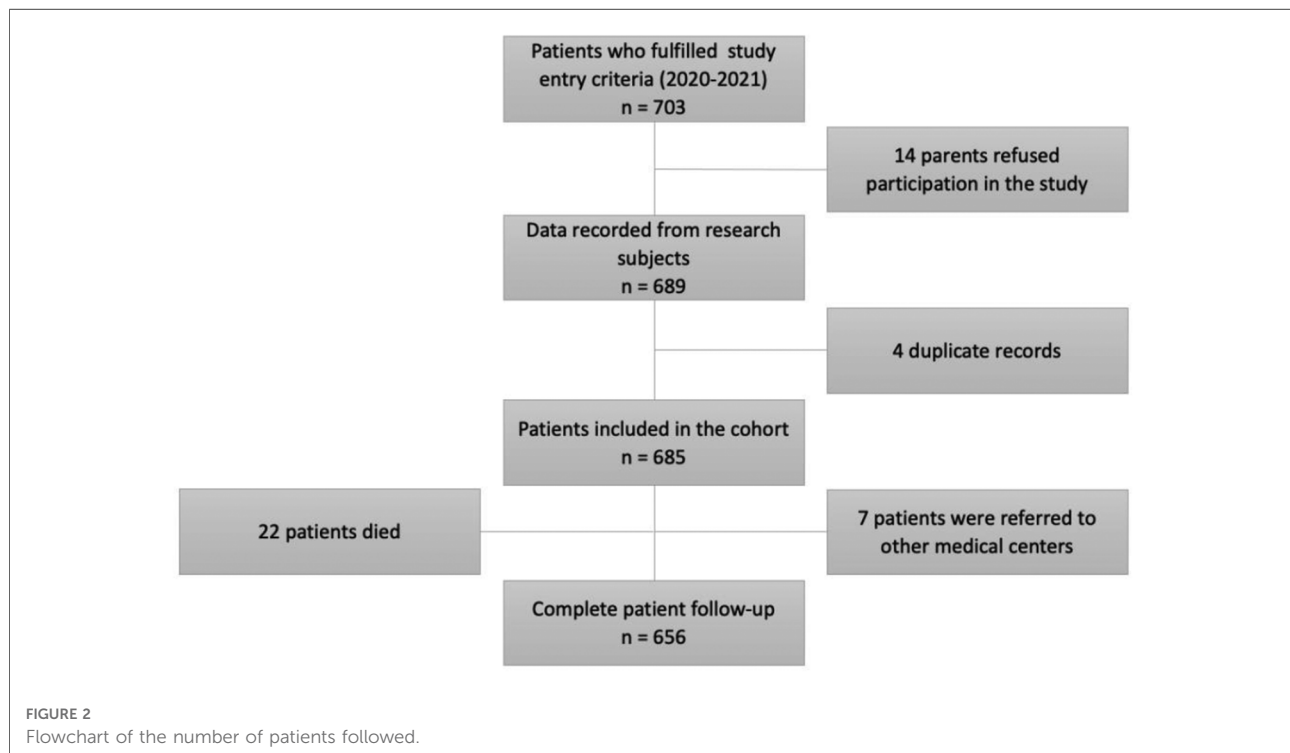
Patients who fulfilled study entry criteria (2020-2021)
n = 703

14 parents refused participation in the study

Data recorded from research subjects
n = 689

4 duplicate records

Patients included in the cohort
n = 685

22 patients died

7 patients were referred to other medical centers

Complete patient follow-up
n = 656

FIGURE 2
Flowchart of the number of patients followed.